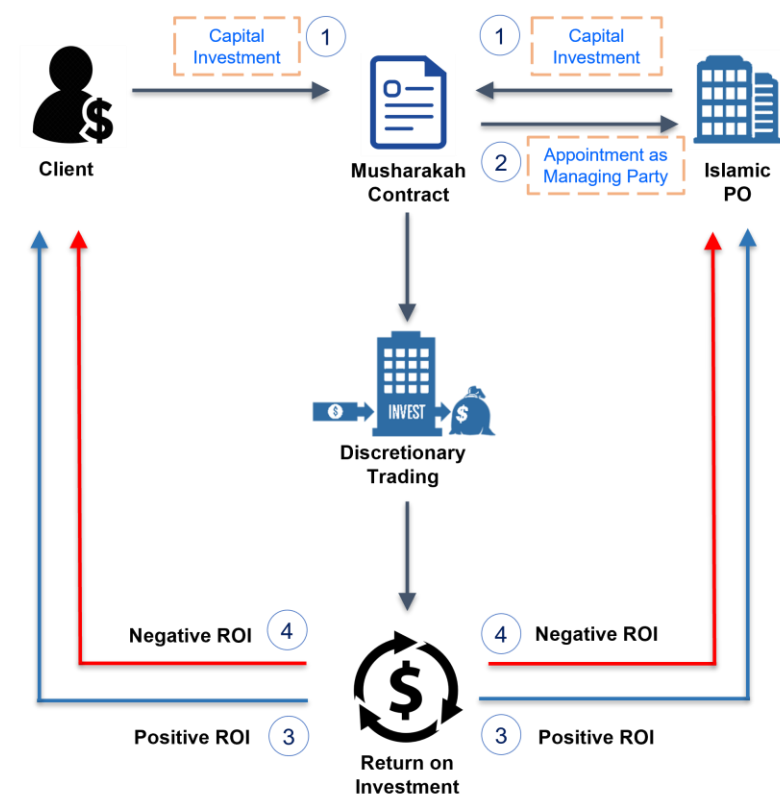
Capital Investment
1
1
Capital Investment
Client
Musharakah Contract
2
Appointment as Managing Party
Islamic PO
INVEST
Discretionary Trading
Negative ROI
4
4
Negative ROI
Positive ROI
3
3
Positive ROI
Return on Investment